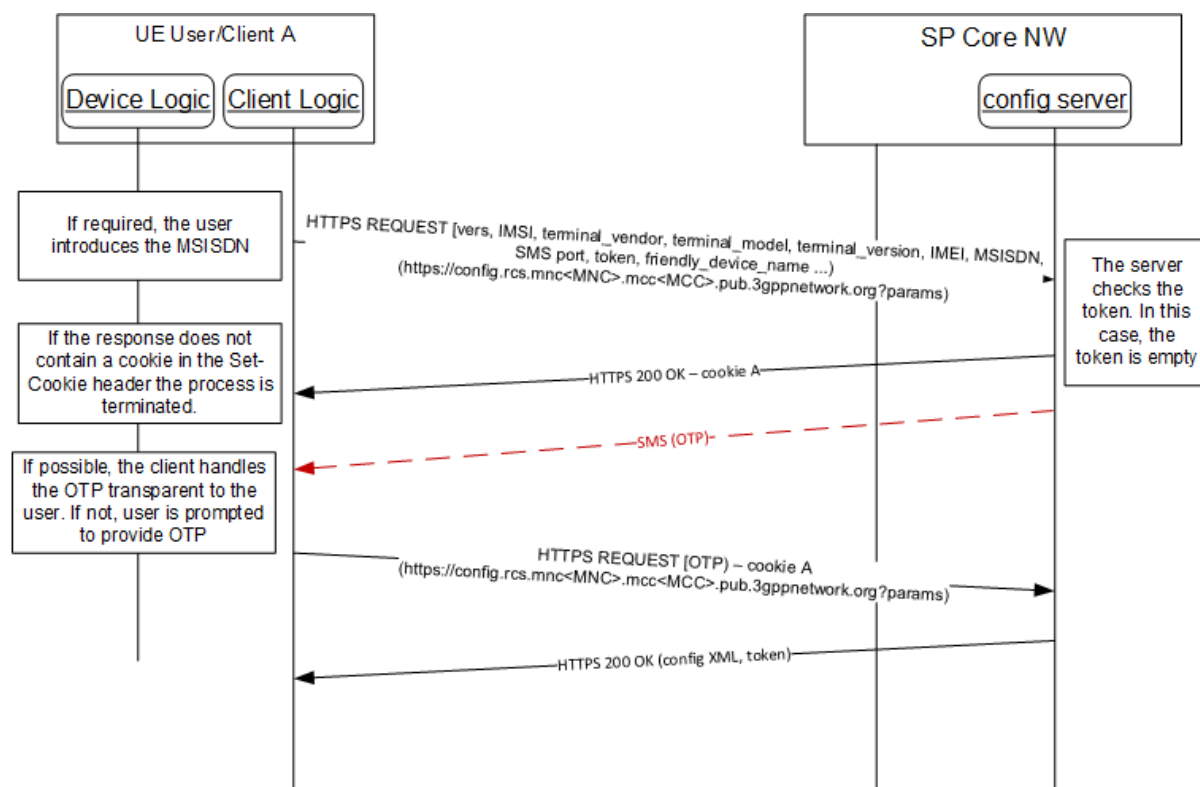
UE User/Client A

Device Logic

Client Logic

SP Core NW

config server

If required, the user introduces the MSISDN

HTTPS REQUEST [vers, IMSI, terminal_vendor, terminal_model, terminal_version, IMEI, MSISDN, SMS port, token, friendly_device_name ...) (https://config.rcs.mnc<MNC>.mcc<MCC>.pub.3gppnetwork.org?params)

The server checks the token. In this case, the token is empty

If the response does not contain a cookie in the Set-Cookie header the process is terminated.

HTTPS 200 OK – cookie A

SMS (OTP)

If possible, the client handles the OTP transparent to the user. If not, user is prompted to provide OTP

HTTPS REQUEST [OTP) – cookie A (https://config.rcs.mnc<MNC>.mcc<MCC>.pub.3gppnetwork.org?params)

HTTPS 200 OK (config XML, token)